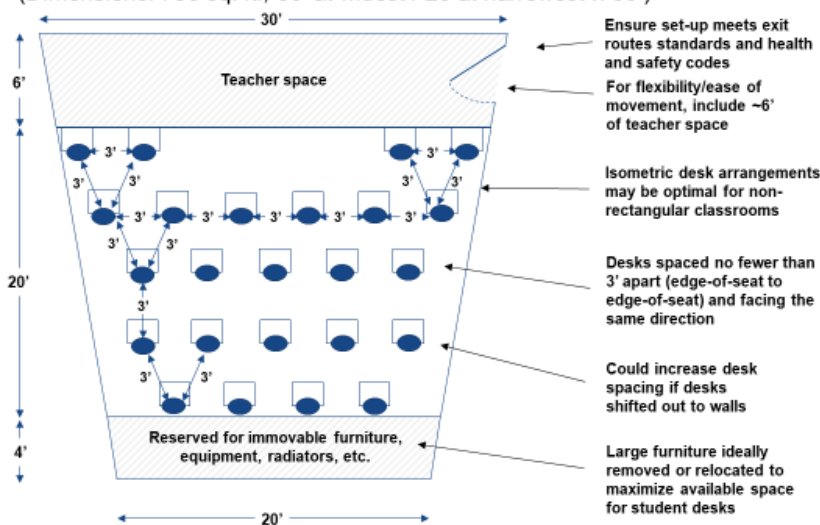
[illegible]

30'

6'

Teacher space

20'

4'

Reserved for immovable furniture, equipment, radiators, etc.

20'

3' 3' 3' 3' 3' 3' 3' 3' 3' 3' 3' 3' 3' 3' 3' 3' 3'

Ensure set-up meets exit routes standards and health and safety codes

For flexibility/ease of movement, include ~6' of teacher space

Isometric desk arrangements may be optimal for non-rectangular classrooms

Desks spaced no fewer than 3' apart (edge-of-seat to edge-of-seat) and facing the same direction

Could increase desk spacing if desks shifted out to walls

Large furniture ideally removed or relocated to maximize available space for student desks